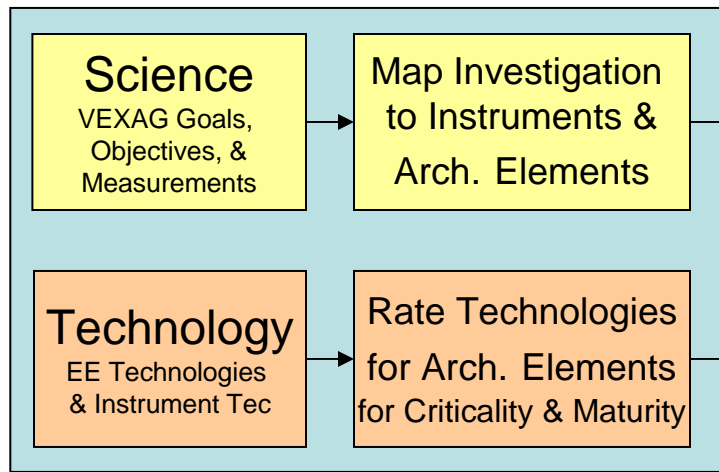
Science
VEXAG Goals, Objectives, & Measurements

Map Investigation to Instruments & Arch. Elements

Technology
EE Technologies & Instrument Tec

Rate Technologies for Arch. Elements for Criticality & Maturity